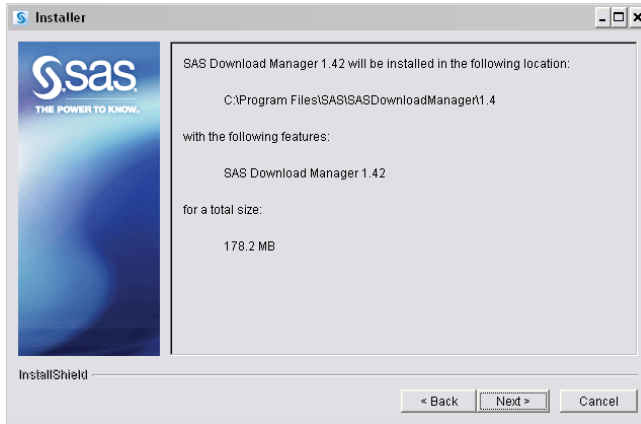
Installer

sas
THE POWER TO KNOW.

SAS Download Manager 1.42 will be installed in the following location:

C:\Program Files\SAS\SASDownloadManager\1.4

with the following features:

SAS Download Manager 1.42

for a total size:

178.2 MB

InstallShield

< Back
Next >
Cancel